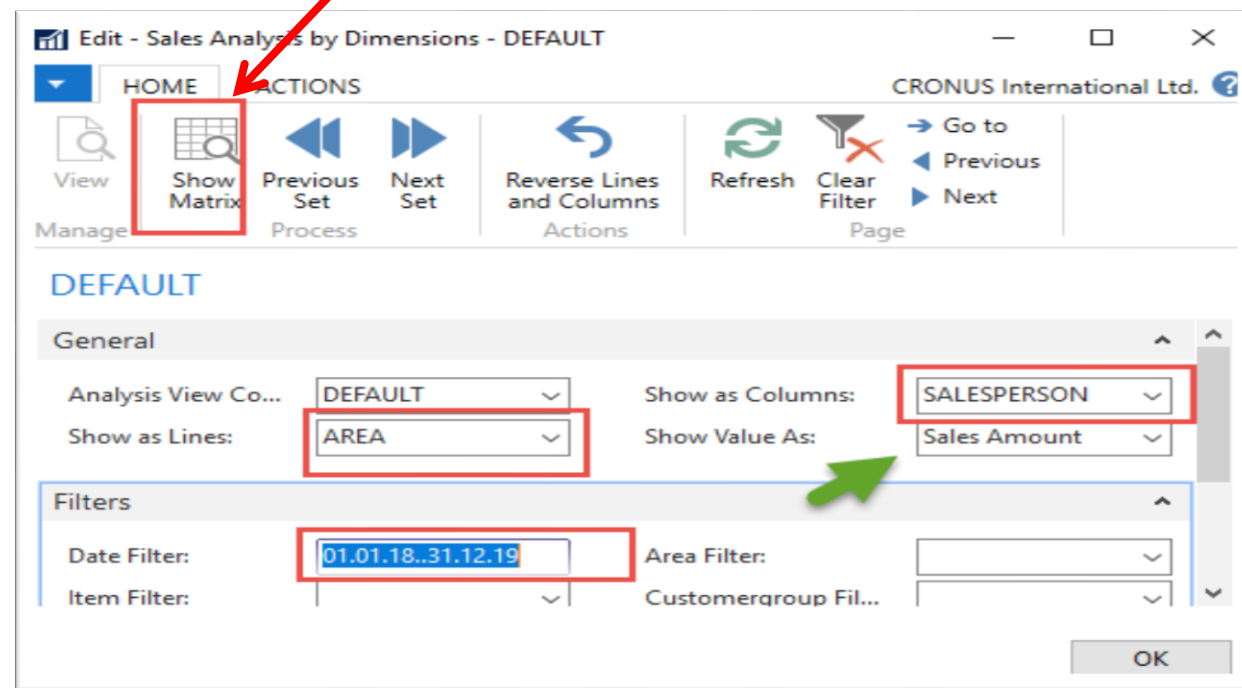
Edit - Sales Analysis by Dimensions - DEFAULT

HOME ACTIONS CRONUS International Ltd.

View
Manage

Show Matrix
Previous Set
Next Set
Process

Reverse Lines and Columns
Actions

Refresh
Clear Filter
Go to
Previous
Next
Page

DEFAULT

General

Analysis View Co... DEFAULT
Show as Lines: AREA
Show as Columns: SALESPERSON
Show Value As: Sales Amount

Filters

Date Filter: 01.01.18..31.12.19
Item Filter:
Area Filter:
Customergroup Fil...

OK